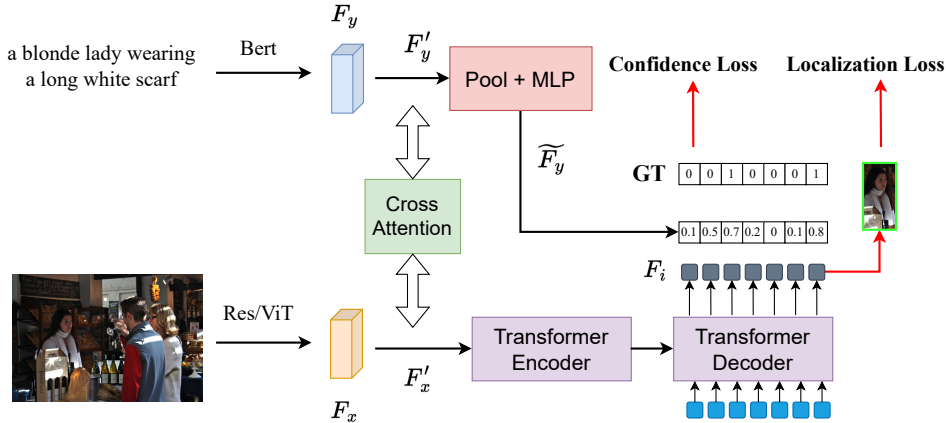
a blonde lady wearing a long white scarf

Bert

$F_y$

$F_y'$

Pool + MLP

Confidence Loss

Localization Loss

$\widetilde{F_y}$

GT

| 0 | 0 | 1 | 0 | 0 | 0 | 1 |
|---|---|---|---|---|---|---|

Cross Attention

| 0.1 | 0.5 | 0.7 | 0.2 | 0 | 0.1 | 0.8 |
|---|---|---|---|---|---|---|

$F_i$

Res/ViT

Transformer Encoder

Transformer Decoder

$F_x'$

$F_x$